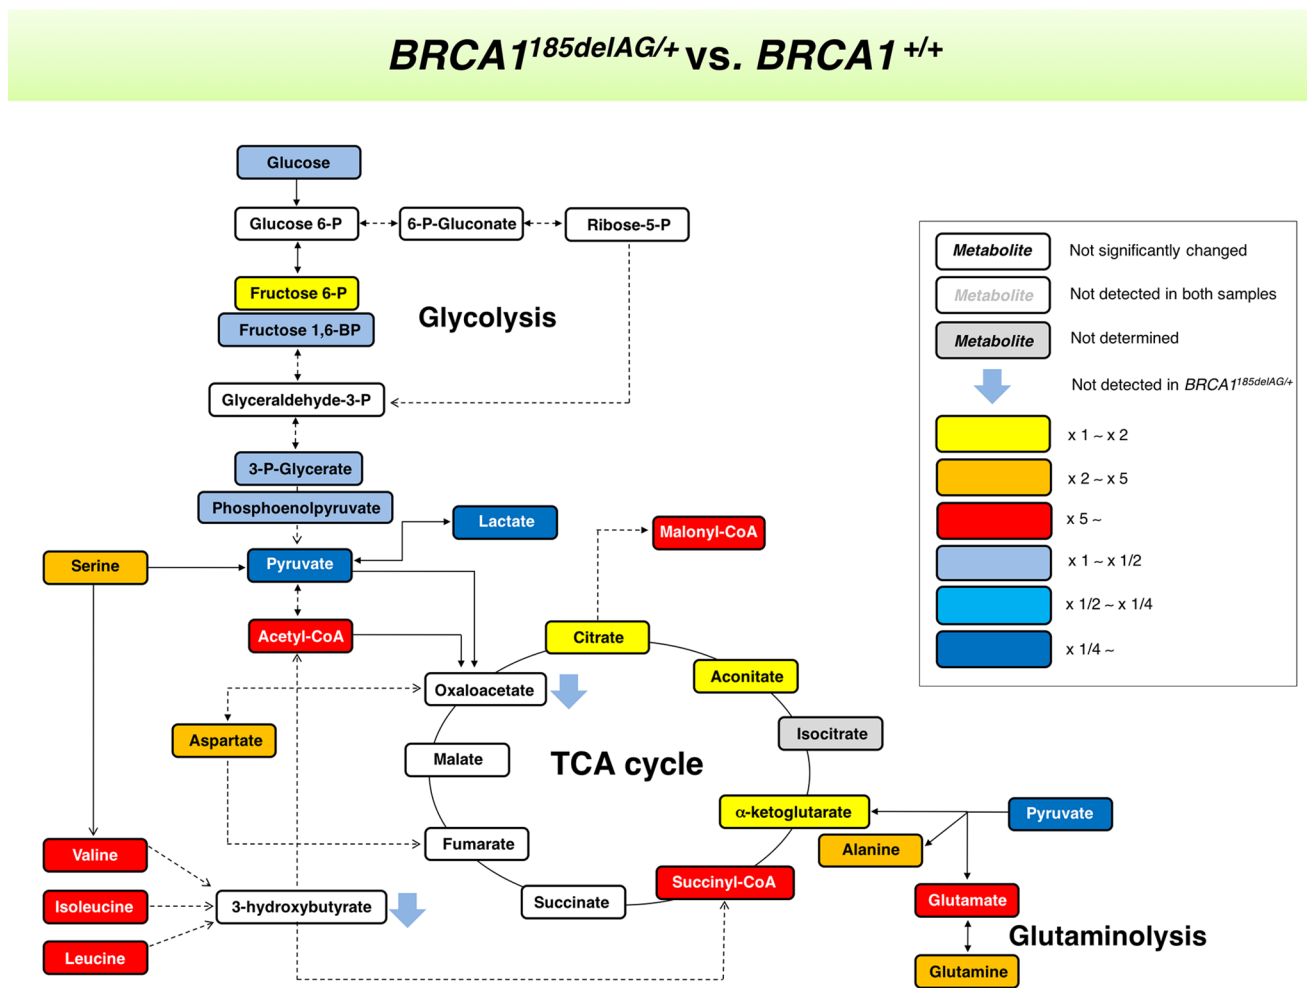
$BRCA1^{185delAG/+}$ vs. $BRCA1^{+/+}$

Glucose

Glucose 6-P

6-P-Gluconate

Ribose-5-P

Fructose 6-P

Fructose 1,6-BP

Glycolysis

Glyceraldehyde-3-P

3-P-Glycerate

Phosphoenolpyruvate

Lactate

Malonyl-CoA

Serine

Pyruvate

Acetyl-CoA

Citrate

Aconitate

Oxaloacetate

Isocitrate

Aspartate

Malate

TCA cycle

α-ketoglutarate

Pyruvate

Fumarate

Alanine

Valine

Succinyl-CoA

Glutamate

Isoleucine

3-hydroxybutyrate

Succinate

Glutaminolysis

Leucine

Glutamine

Metabolite Not significantly changed

Metabolite Not detected in both samples

Metabolite Not determined

Not detected in $BRCA1^{185delAG/+}$

x 1 ~ x 2

x 2 ~ x 5

x 5 ~

x 1 ~ x 1/2

x 1/2 ~ x 1/4

x 1/4 ~